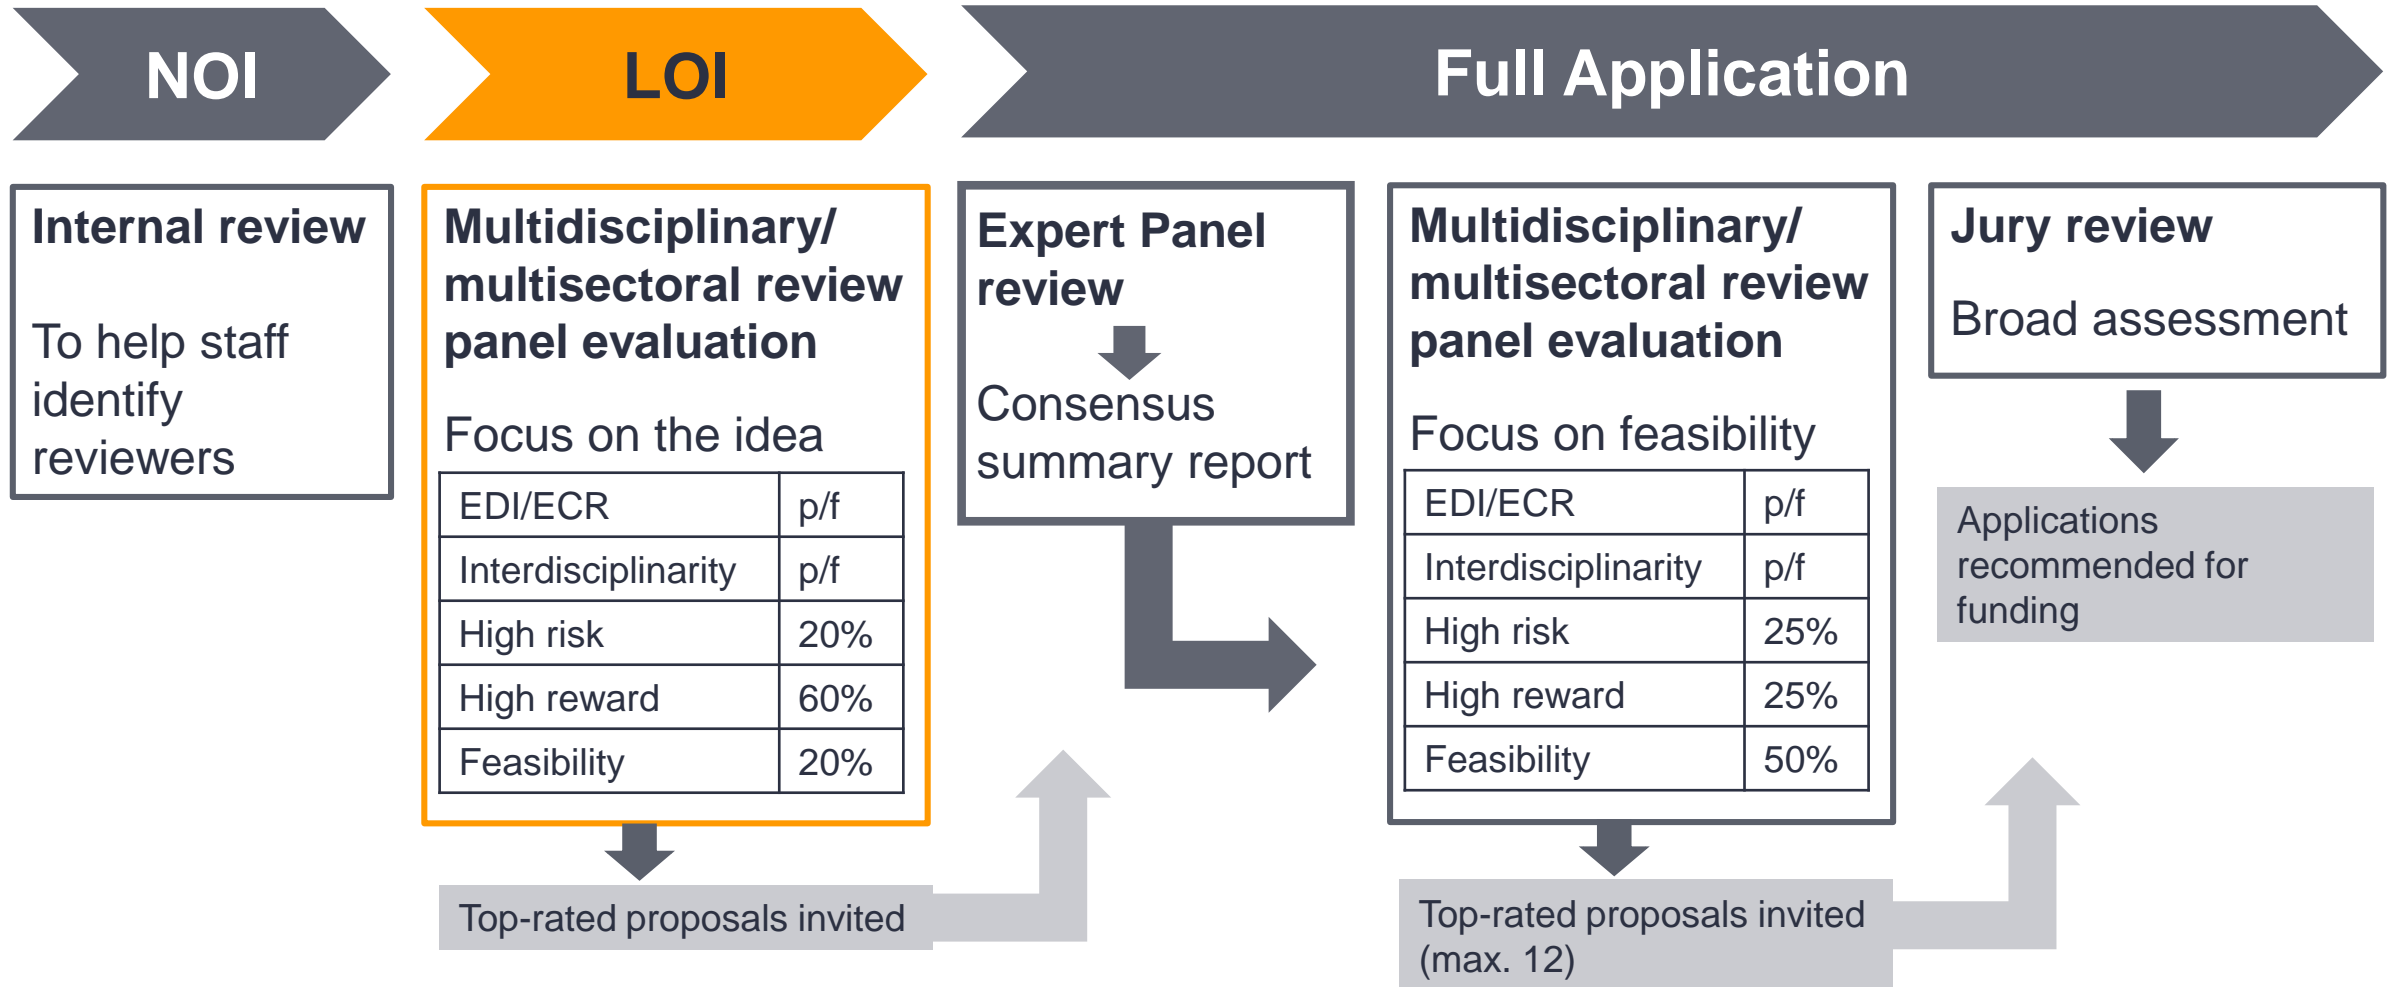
NOI

LOI

Full Application

Internal review

To help staff identify reviewers

Multidisciplinary/ multisectoral review panel evaluation

Focus on the idea

| EDI/ECR | p/f |
|---|---|
| Interdisciplinarity | p/f |
| High risk | 20% |
| High reward | 60% |
| Feasibility | 20% |

Top-rated proposals invited

Expert Panel review

Consensus summary report

Multidisciplinary/ multisectoral review panel evaluation

Focus on feasibility

| EDI/ECR | p/f |
|---|---|
| Interdisciplinarity | p/f |
| High risk | 25% |
| High reward | 25% |
| Feasibility | 50% |

Top-rated proposals invited (max. 12)

Jury review

Broad assessment

Applications recommended for funding